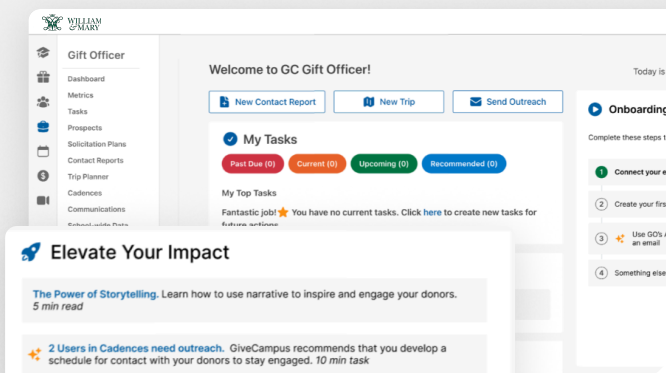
WILLIAM & MARY

Gift Officer

Dashboard
Metrics
Tasks
Prospects
Solicitation Plans
Contact Reports
Trip Planner
Cadences
Communications
School-wide Data

Welcome to GC Gift Officer!

Today is

New Contact Report
New Trip
Send Outreach

My Tasks

Past Due (0)
Current (0)
Upcoming (0)
Recommended (0)

My Top Tasks

Fantastic job! You have no current tasks. Click here to create new tasks for future actions.

Onboarding

Complete these steps t

1 Connect your e
2 Create your firs
3 Use GO's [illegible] an email
4 Something else

Elevate Your Impact

The Power of Storytelling. Learn how to use narrative to inspire and engage your donors. 5 min read

2 Users in Cadences need outreach. GiveCampus recommends that you develop a schedule for contact with your donors to stay engaged. 10 min task